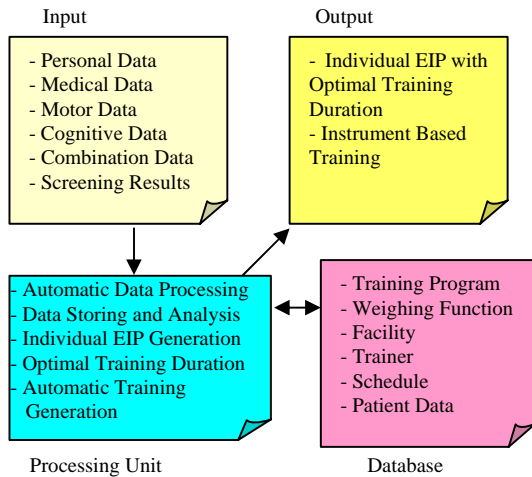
Input

- Personal Data
- Medical Data
- Motor Data
- Cognitive Data
- Combination Data
- Screening Results

Output

- Individual EIP with Optimal Training Duration
- Instrument Based Training

- Automatic Data Processing
- Data Storing and Analysis
- Individual EIP Generation
- Optimal Training Duration
- Automatic Training Generation

Processing Unit

- Training Program
- Weighing Function
- Facility
- Trainer
- Schedule
- Patient Data

Database